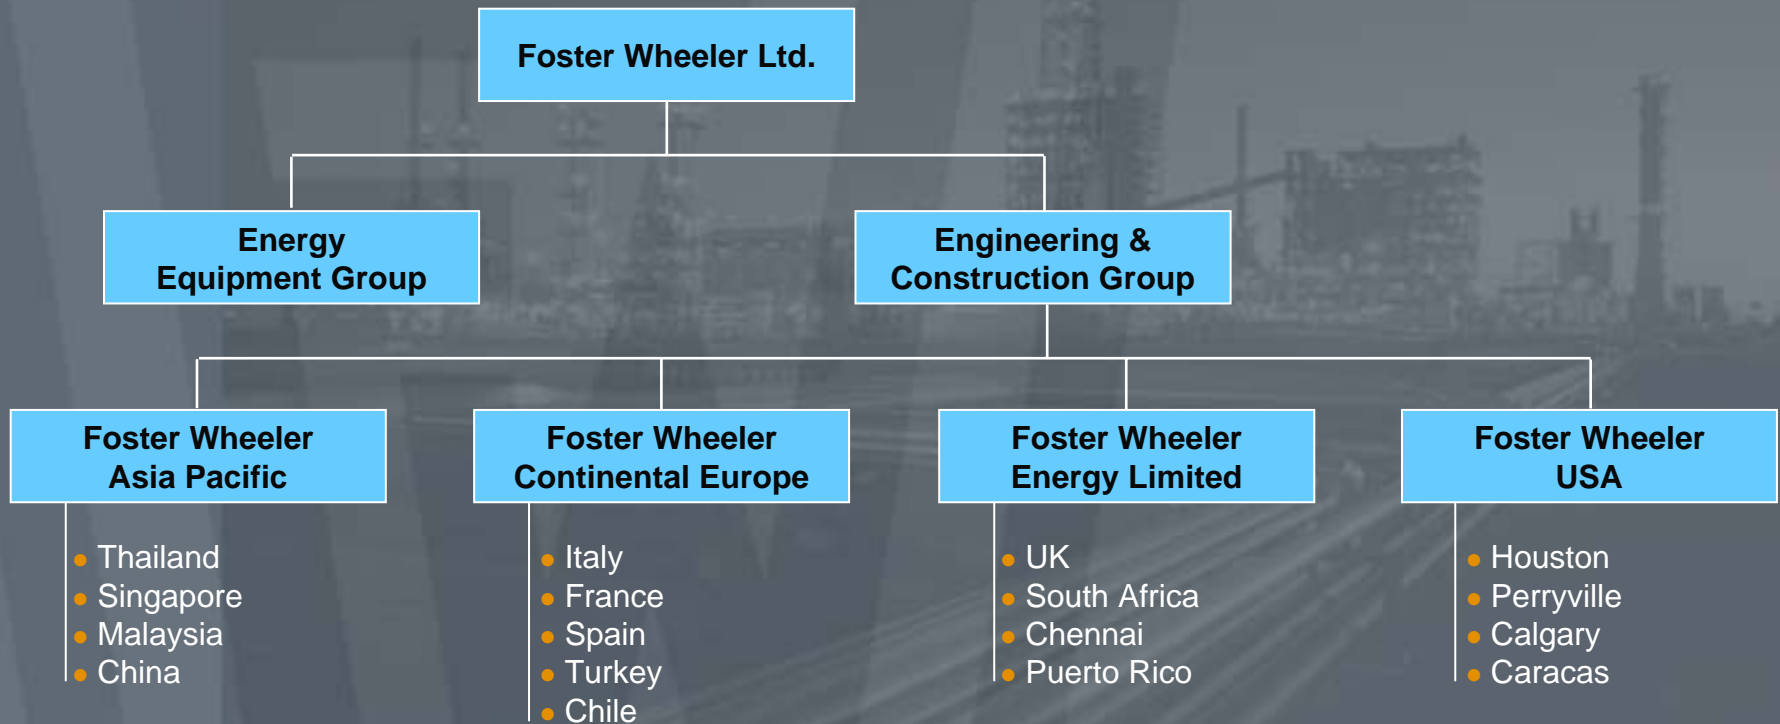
Foster Wheeler Ltd.

Energy Equipment Group

Engineering & Construction Group

Foster Wheeler Asia Pacific

- Thailand
- Singapore
- Malaysia
- China

Foster Wheeler Continental Europe

- Italy
- France
- Spain
- Turkey
- Chile

Foster Wheeler Energy Limited

- UK
- South Africa
- Chennai
- Puerto Rico

Foster Wheeler USA

- Houston
- Perryville
- Calgary
- Caracas